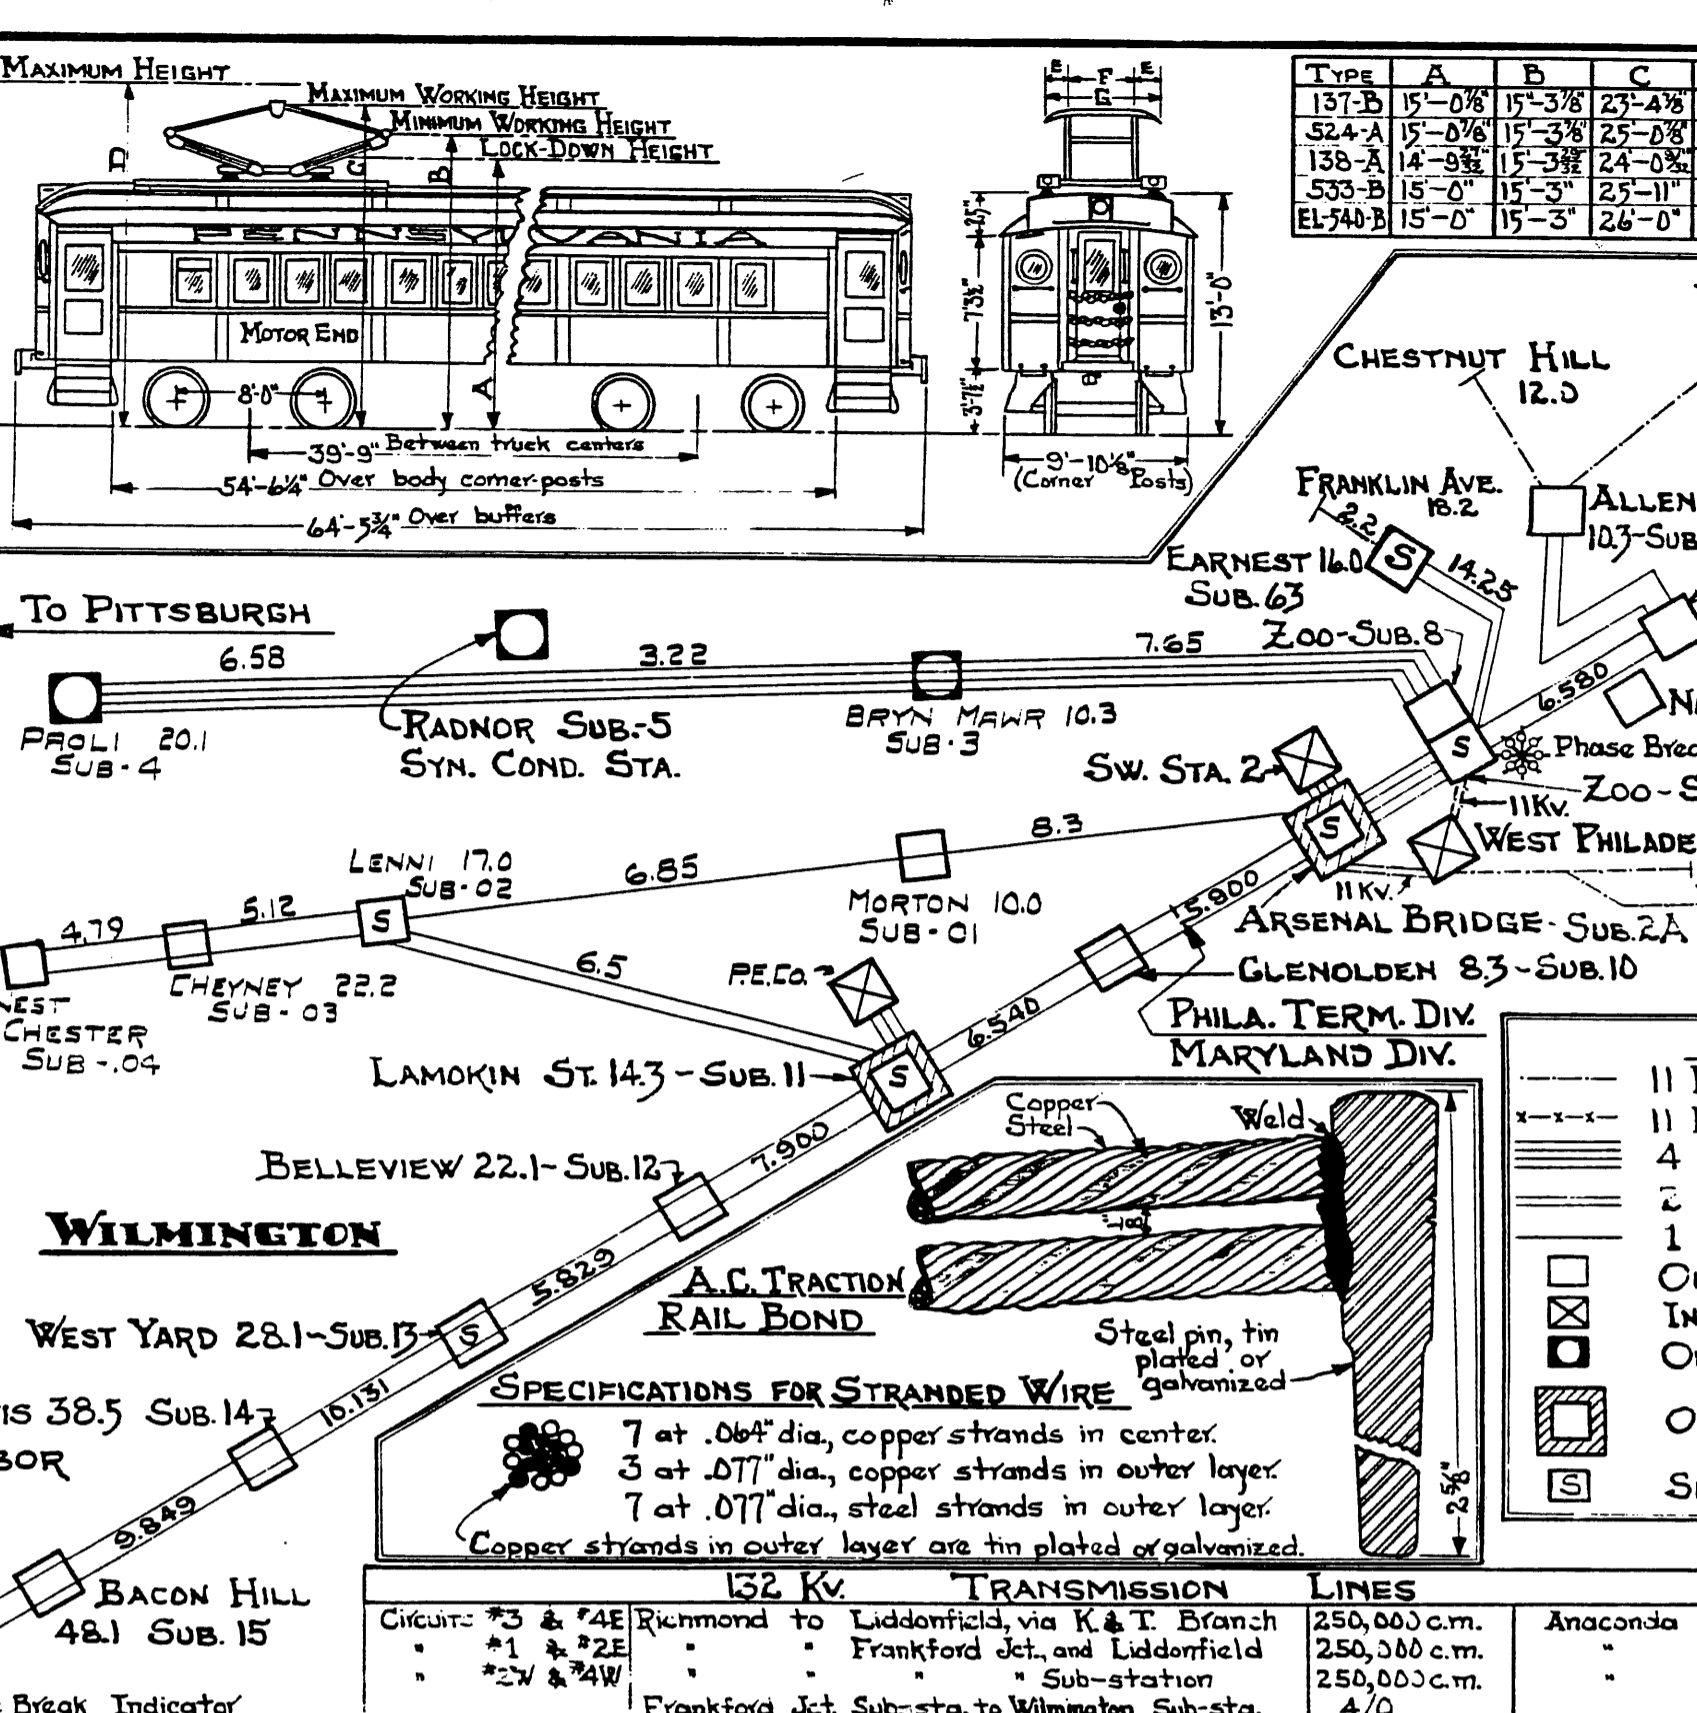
Maximum Height
Maximum Working Height
Minimum Working Height
Lock-Down Height
A
C
B
Motor End
F
8'-0"
A
39'-9" Between truck centers
54'-6¼" Over body corner-posts
64'-5¾" Over buffers
E F E
G
2'5"
7'3½"
3'7⅞"
13'-0"
9'-10⅛" (Corner Posts)

| Type | A | B | C |
|---|---|---|---|
| 137-B | 15'-0⅛" | 15'-3⅞" | 23'-4⅞" |
| 524-A | 15'-0⅞" | 15'-3⅞" | 25'-0⅞" |
| 138-A | 14'-9$\frac{27}{32}$" | 15'-3$\frac{29}{32}$" | 24'-0$\frac{9}{32}$" |
| 533-B | 15'-0" | 15'-3" | 25'-11" |
| EL-540-B | 15'-0" | 15'-3" | 26'-0" |

Chestnut Hill 12.0
Franklin Ave. 18.2
2.2
Allen 10.3-Sub
Earnest 16.0 Sub. 63
S
14.25
To Pittsburgh
6.58
3.22
7.65
Zoo-Sub. 8
6.580
N
Paoli 20.1 Sub-4
Radnor Sub.-5 Syn. Cond. Sta.
Bryn Mawr 10.3 Sub-3
Sw. Sta. 2
S
Phase Break
Zoo-S
11Kv.
West Philade
8.3
Lenni 17.0 Sub-02
6.85
Morton 10.0 Sub-01
11 Kv.
5.900
Arsenal Bridge-Sub.2A
4.79
5.12
S
Cheyney 22.2 Sub-03
West Chester Sub-.04
6.5
P.E.Co.
Glenolden 8.3-Sub.10
Phila. Term. Div.
Maryland Div.
6.540
Lamokin St. 14.3-Sub. 11
S
Copper Steel
Weld
Belleview 22.1-Sub. 12
7.900
Wilmington
A.C. Traction Rail Bond
5.829
West Yard 28.1-Sub. 13
S
Steel pin, tin plated or galvanized
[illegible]is 38.5 Sub. 14
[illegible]bor
10.131
Specifications for Stranded Wire
7 at .064" dia., copper strands in center.
3 at .077" dia., copper strands in outer layer.
7 at .077" dia., steel strands in outer layer.
Copper strands in outer layer are tin plated or galvanized.
2 5/8"
9.849
Bacon Hill 48.1 Sub. 15
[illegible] Break Indicator
11
11
4
2
1
O
In
O
O
S
S

| 132 Kv. | Transmission | Lines | |
|---|---|---|---|
| Circuits #3 & #4E | Richmond to Liddonfield, via K. & T. Branch | 250,000 c.m. | Anaconda |
| " #1 & #2E | " " Frankford Jct., and Liddonfield | 250,000 c.m. | " |
| " #2W & #4W | " " " " Sub-station | 250,000 c.m. | " |
| | Frankford Jct. Sub-sta. to Wilmington Sub-sta. | 4/0 | |